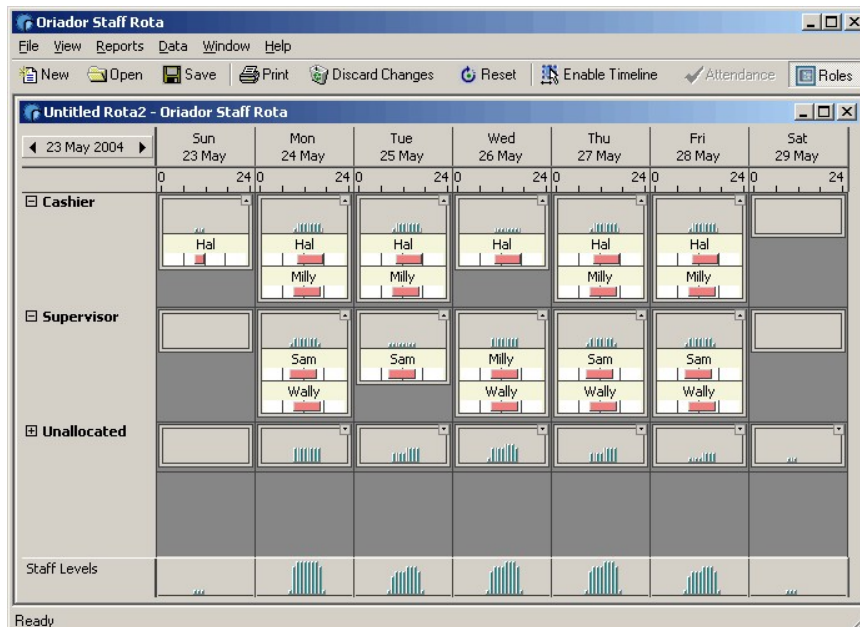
Oriador Staff Rota

File View Reports Data Window Help

New Open Save Print Discard Changes Reset Enable Timeline Attendance Roles

Untitled Rota2 - Oriador Staff Rota

| 23 May 2004 | Sun 23 May | Mon 24 May | Tue 25 May | Wed 26 May | Thu 27 May | Fri 28 May | Sat 29 May |
|---|---|---|---|---|---|---|---|
| | 0 24 | 0 24 | 0 24 | 0 24 | 0 24 | 0 24 | 0 24 |
| Cashier | Hal | Hal Milly | Hal Milly | Hal | Hal Milly | Hal Milly | |
| Supervisor | | Sam Wally | Sam | Milly Wally | Sam Wally | Sam Wally | |
| Unallocated | | | | | | | |
| Staff Levels | | | | | | | |

Ready